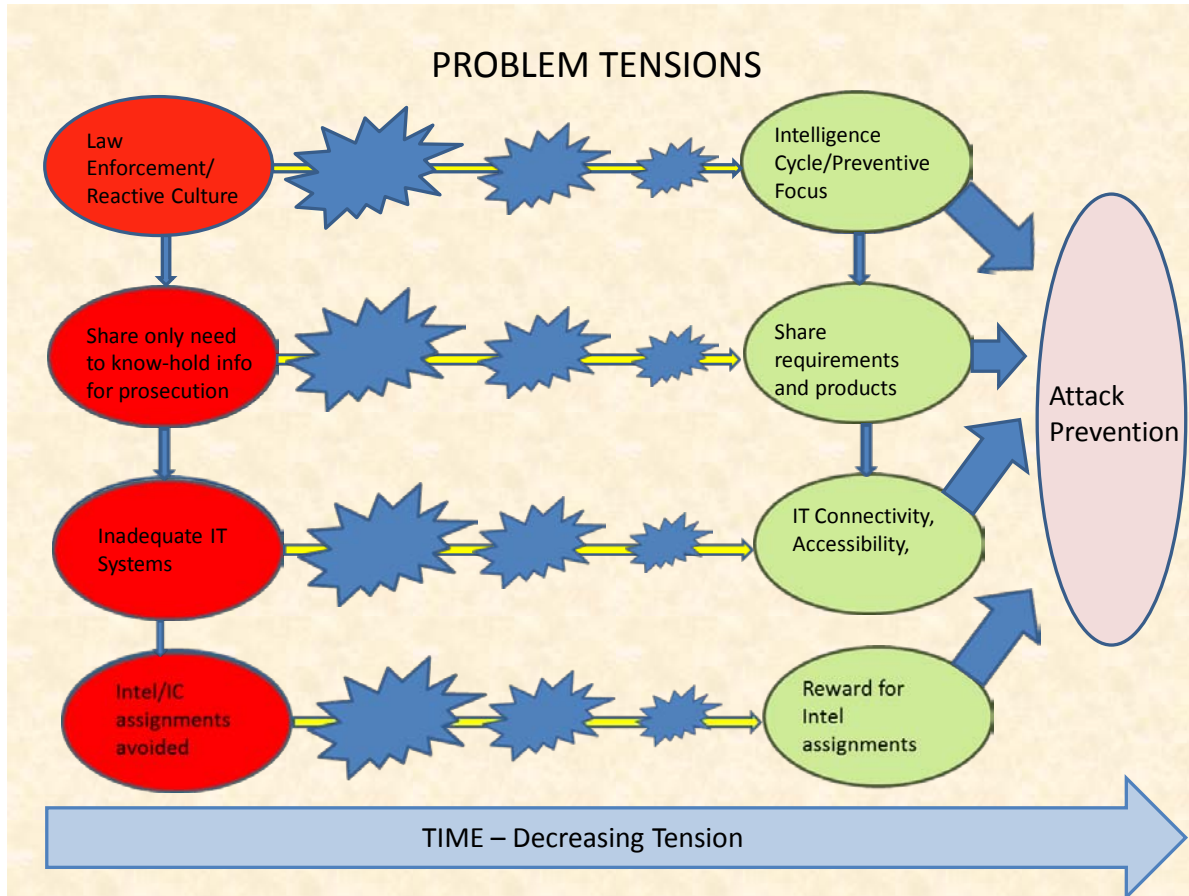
PROBLEM TENSIONS

Law Enforcement/ Reactive Culture

Intelligence Cycle/Preventive Focus

Share only need to know-hold info for prosecution

Share requirements and products

Attack Prevention

Inadequate IT Systems

IT Connectivity, Accessibility,

Intel/IC assignments avoided

Reward for Intel assignments

TIME – Decreasing Tension